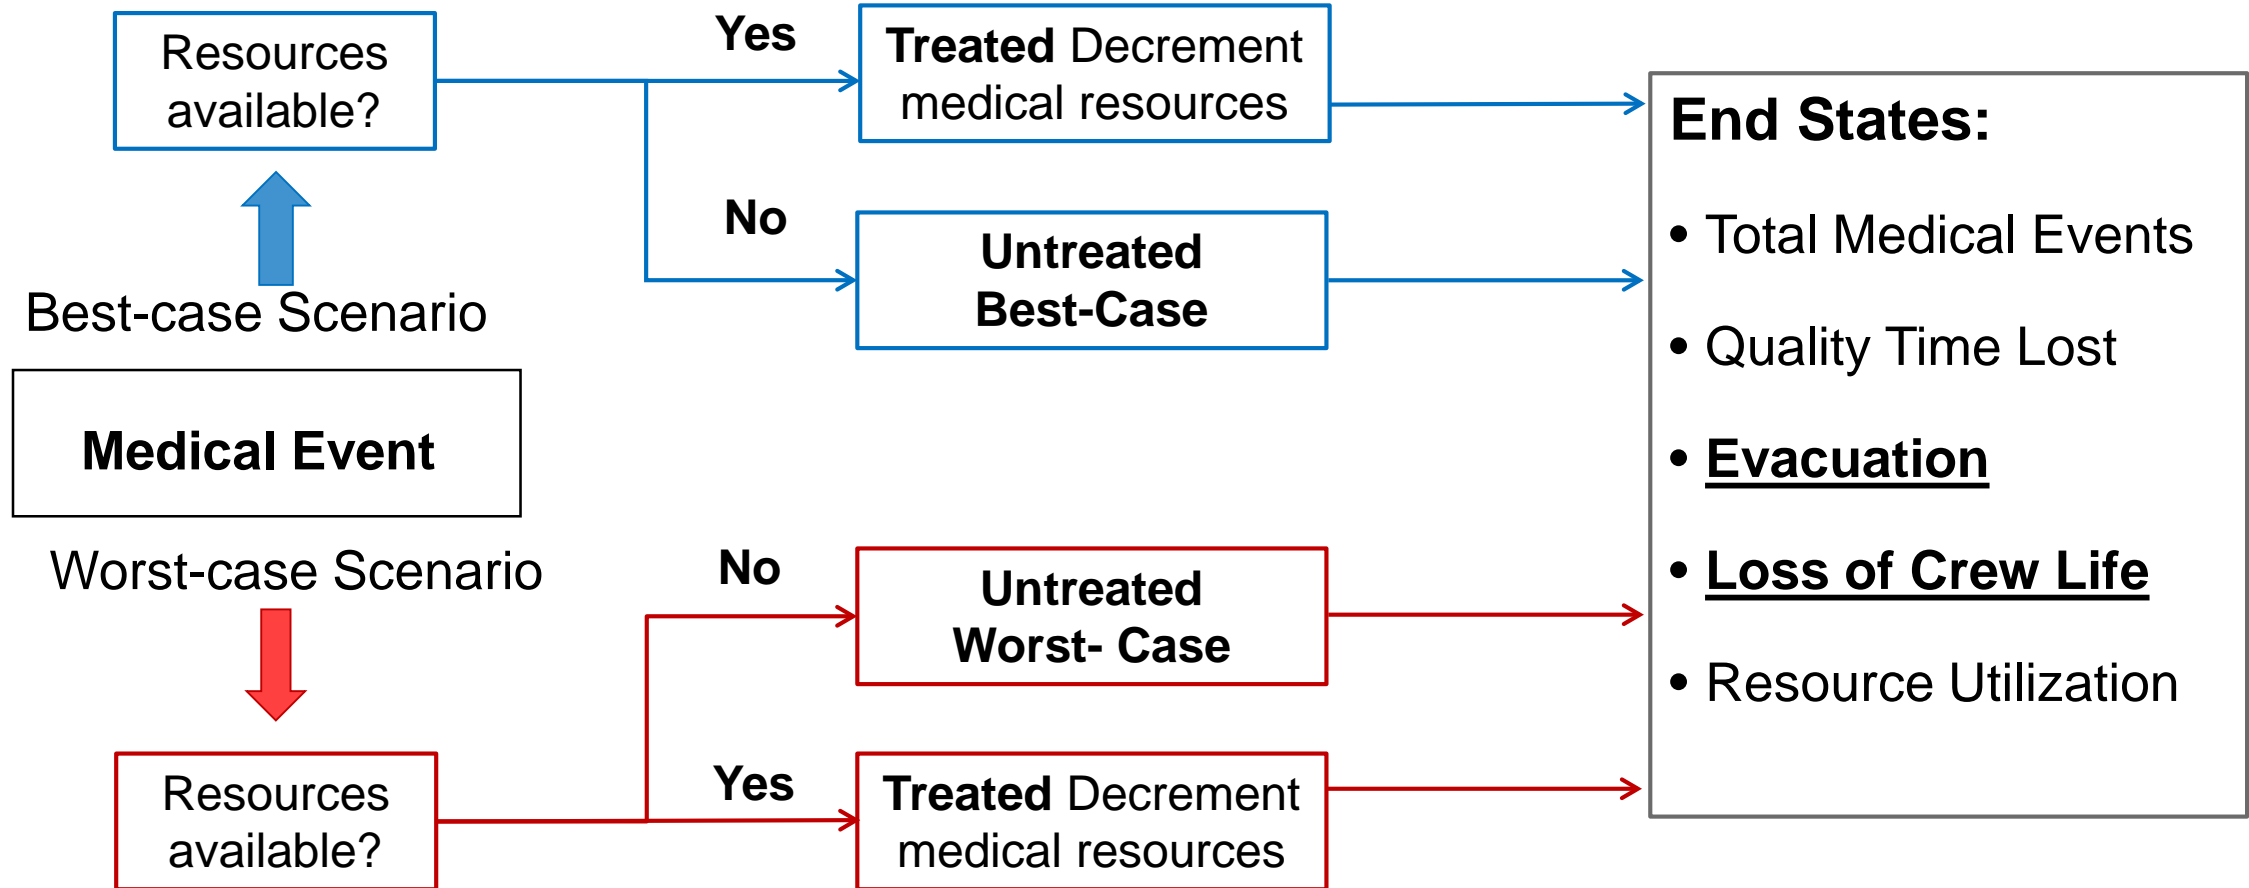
Resources available?

Yes

Treated Decrement medical resources

No

Untreated Best-Case

Best-case Scenario

Medical Event

Worst-case Scenario

No

Untreated Worst- Case

Yes

Resources available?

Treated Decrement medical resources

End States:

• Total Medical Events

• Quality Time Lost

• Evacuation

• Loss of Crew Life

• Resource Utilization